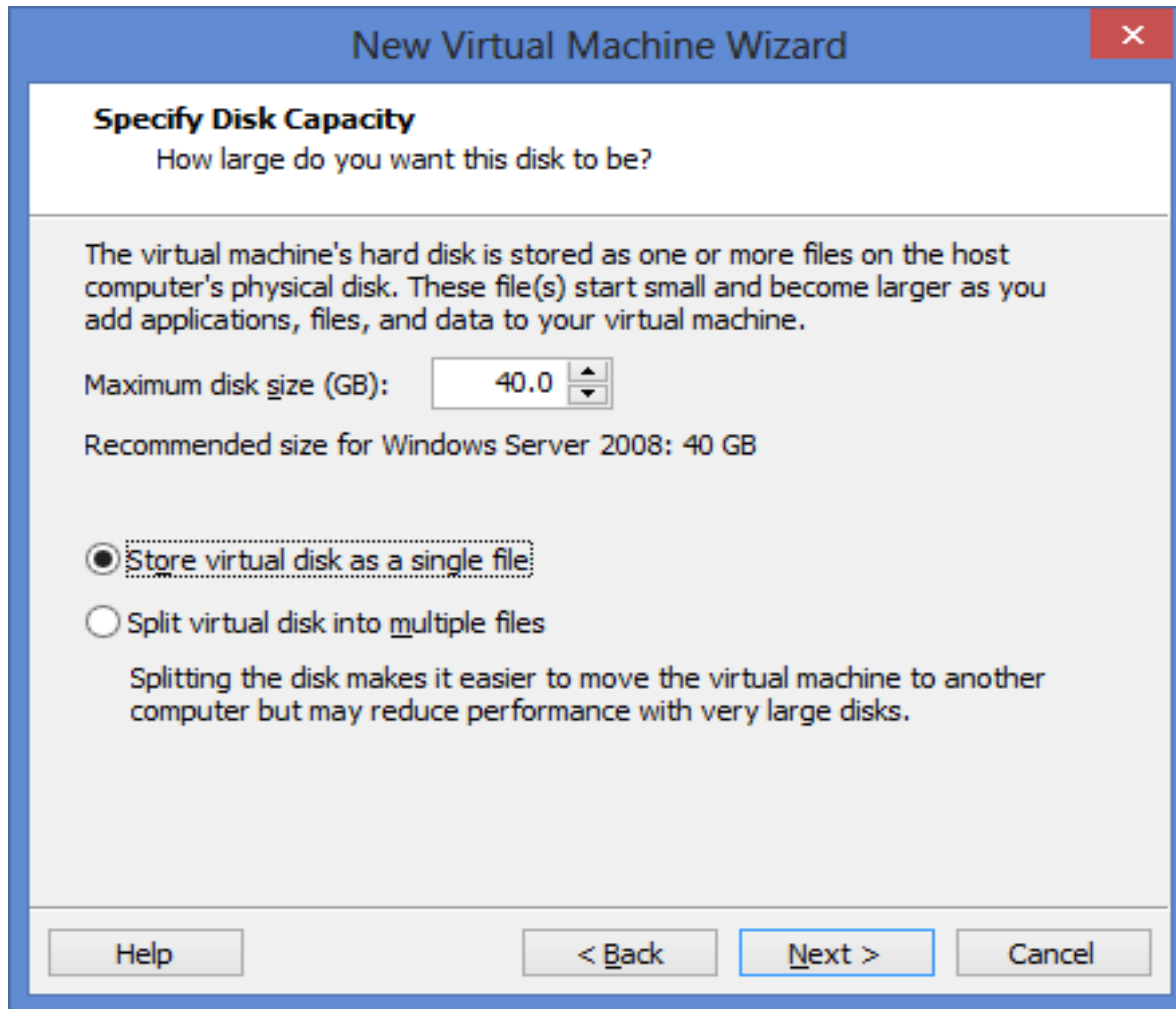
New Virtual Machine Wizard

×

Specify Disk Capacity

How large do you want this disk to be?

The virtual machine's hard disk is stored as one or more files on the host computer's physical disk. These file(s) start small and become larger as you add applications, files, and data to your virtual machine.

Maximum disk size (GB): 40.0

Recommended size for Windows Server 2008: 40 GB

Store virtual disk as a single file

Split virtual disk into multiple files

Splitting the disk makes it easier to move the virtual machine to another computer but may reduce performance with very large disks.

Help

< Back

Next >

Cancel